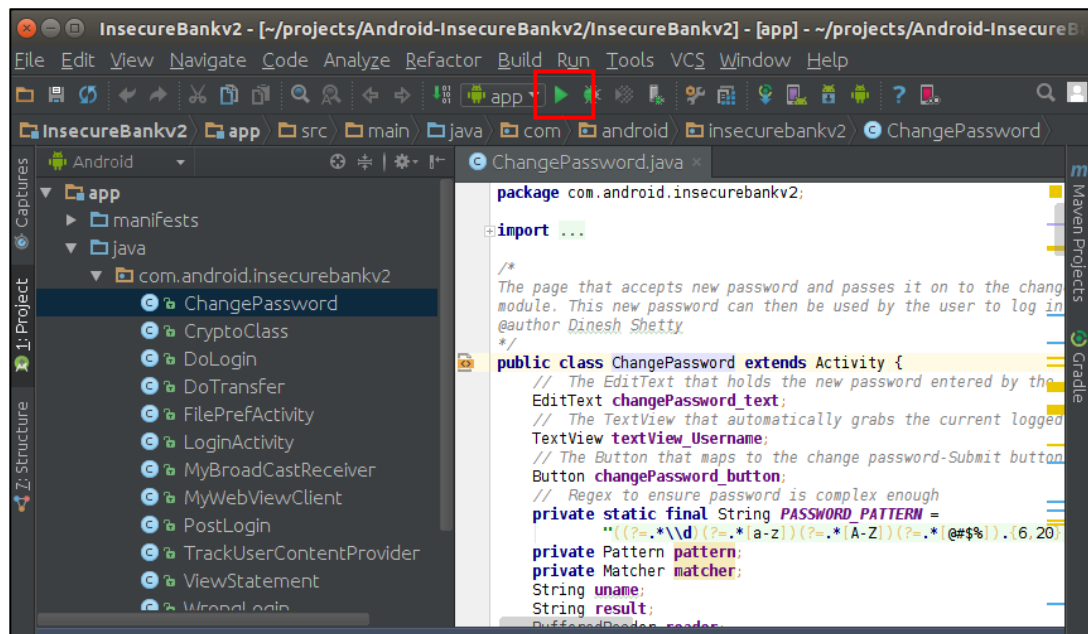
InsecureBankv2 - [~/projects/Android-InsecureBankv2/InsecureBankv2] - [app] - ~/projects/Android-InsecureBan

File Edit View Navigate Code Analyze Refactor Build Run Tools VCS Window Help

app

InsecureBankv2 app src main java com android insecurebankv2 ChangePassword

Android

ChangePassword.java

Captures

1: Project

Z: Structure

Maven Projects

Gradle

app
manifests
java
com.android.insecurebankv2
ChangePassword
CryptoClass
DoLogin
DoTransfer
FilePrefActivity
LoginActivity
MyBroadCastReceiver
MyWebViewClient
PostLogin
TrackUserContentProvider
ViewStatement
WrongLogin

package com.android.insecurebankv2;

import ...

/*
The page that accepts new password and passes it on to the chang
module. This new password can then be used by the user to log in
@author Dinesh Shetty
*/
public class ChangePassword extends Activity {
    // The EditText that holds the new password entered by the
    EditText changePassword_text;
    // The TextView that automatically grabs the current logged
    TextView textView_Username;
    // The Button that maps to the change password-Submit button
    Button changePassword_button;
    // Regex to ensure password is complex enough
    private static final String PASSWORD_PATTERN =
            "((?=.*\\d)(?=.*[a-z])(?=.*[A-Z])(?=.*[@#$%]).{6,20
    private Pattern pattern;
    private Matcher matcher;
    String uname;
    String result;
    BufferedReader reader